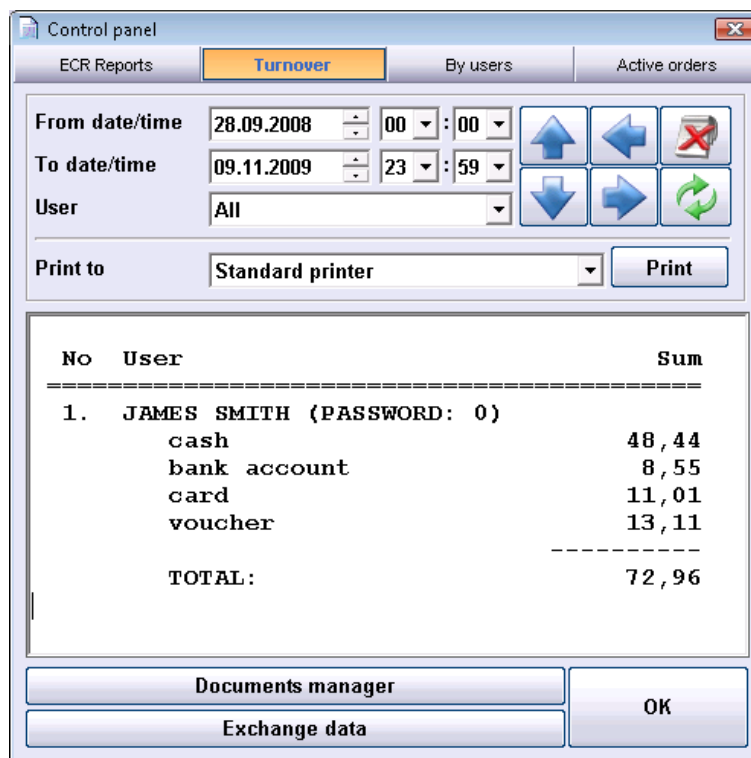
Control panel

ECR Reports
Turnover
By users
Active orders

From date/time 28.09.2008 00 : 00
To date/time 09.11.2009 23 : 59
User All

Print to Standard printer
Print

No User Sum
===========================================
1. JAMES SMITH (PASSWORD: 0)
cash 48,44
bank account 8,55
card 11,01
voucher 13,11
----------
TOTAL: 72,96

Documents manager
Exchange data
OK